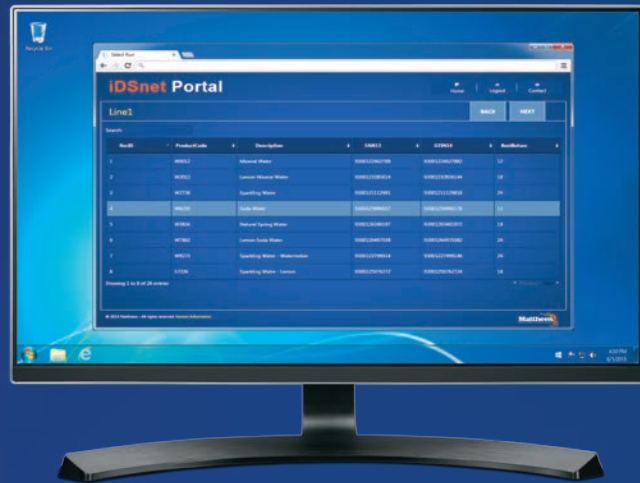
Recycle Bin

Select Run

iDSnet Portal

Home | Logout | Contact

Line1

BACK

NEXT

Search:

| RunID | ProductCode | Description | UNKS2 | GTIN14 | RunNotes |
|---|---|---|---|---|---|
| 1 | W0012 | Mineral Water | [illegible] | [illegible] | 12 |
| 2 | W2012 | Lemon Mineral Water | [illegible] | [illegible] | 18 |
| 3 | W7738 | Sparkling Water | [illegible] | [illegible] | 24 |
| 4 | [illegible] | Soda Water | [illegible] | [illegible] | 12 |
| 5 | W3806 | Natural Spring Water | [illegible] | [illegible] | 24 |
| 6 | W7882 | Lemon Soda Water | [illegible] | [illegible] | 24 |
| 7 | W9273 | Sparkling Water - Watermelon | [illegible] | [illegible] | 18 |
| 8 | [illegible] | Sparkling Water - Lemon | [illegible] | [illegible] | 24 |

Showing 1 to 8 of 26 entries

© 2014 Matthews - All rights reserved. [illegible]

Matthews

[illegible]
6/1/2015